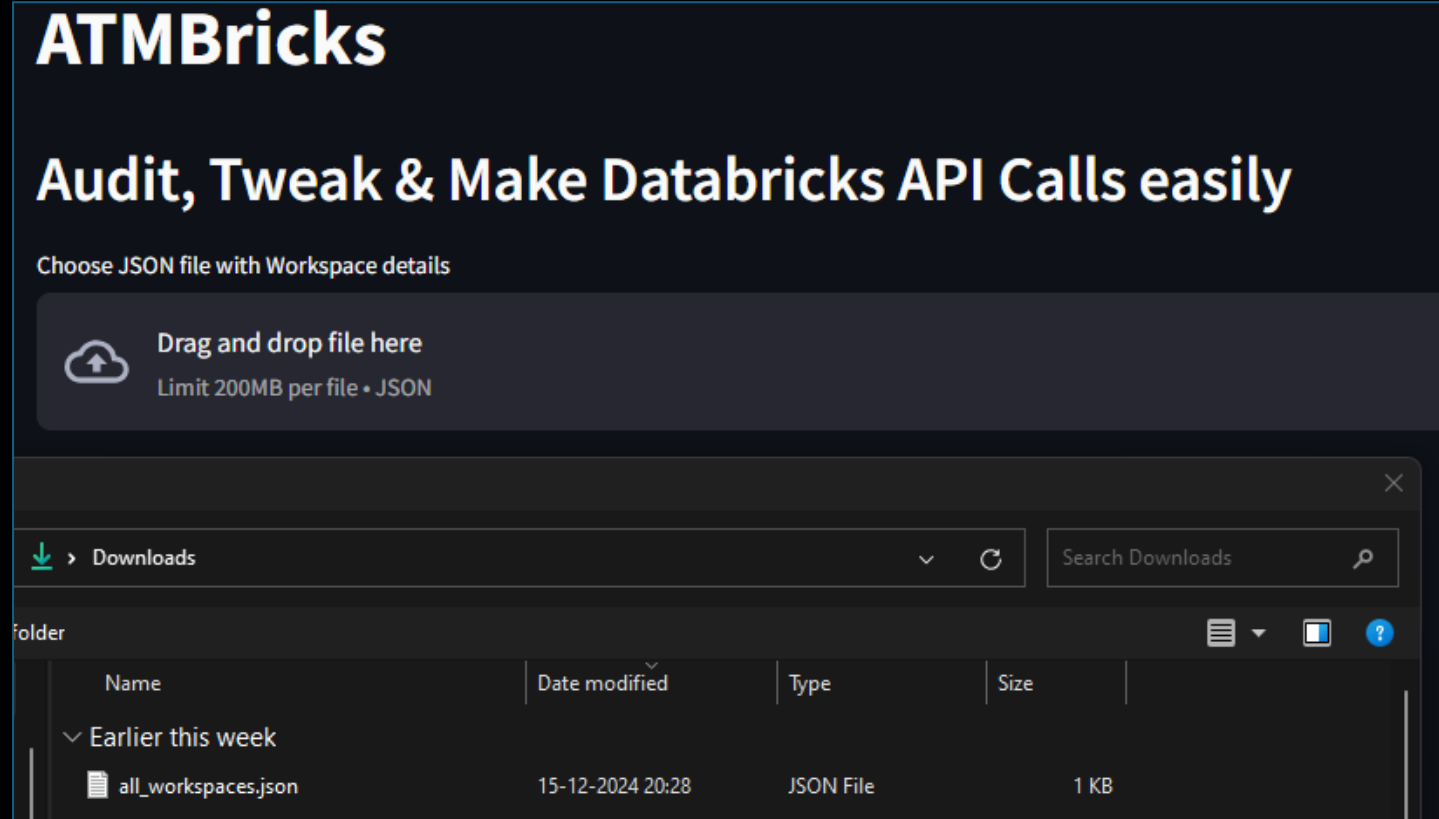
ATMBricks

Audit, Tweak & Make Databricks API Calls easily

Choose JSON file with Workspace details

Drag and drop file here
Limit 200MB per file • JSON

> Downloads

Search Downloads

folder

| Name | Date modified | Type | Size |
|---|---|---|---|
| Earlier this week | | | |
| all_workspaces.json | 15-12-2024 20:28 | JSON File | 1 KB |